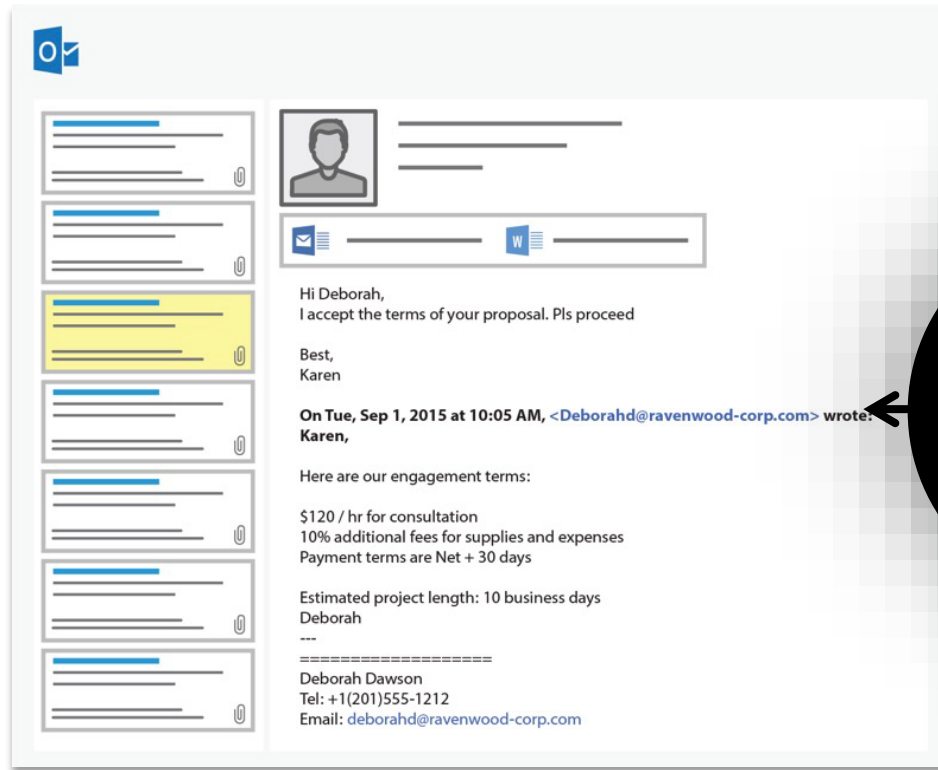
O

W

Hi Deborah,
I accept the terms of your proposal. Pls proceed

Best,
Karen

**On Tue, Sep 1, 2015 at 10:05 AM, <Deborahd@ravenwood-corp.com> wrote:**
**Karen,**

Here are our engagement terms:

$120 / hr for consultation
10% additional fees for supplies and expenses
Payment terms are Net + 30 days

Estimated project length: 10 business days
Deborah
---
==================
Deborah Dawson
Tel: +1(201)555-1212
Email: deborahd@ravenwood-corp.com